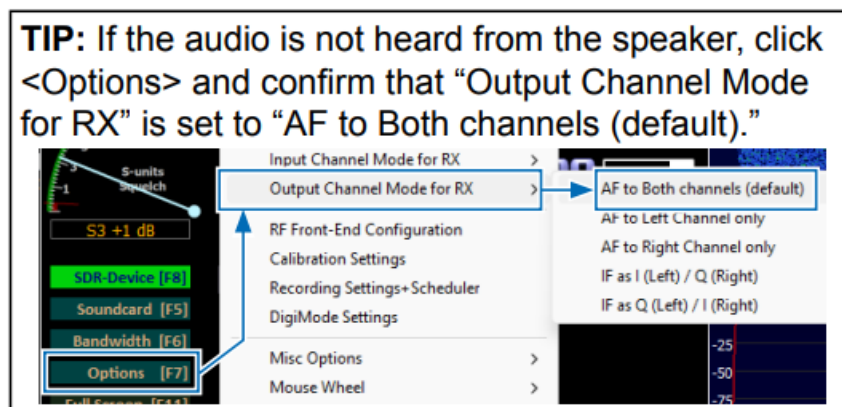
TIP: If the audio is not heard from the speaker, click <Options> and confirm that “Output Channel Mode for RX” is set to “AF to Both channels (default).”

3
1
S-units
Squelch
S3 +1 dB
SDR-Device [F8]
Soundcard [F5]
Bandwidth [F6]
Options [F7]
Full Screen [F11]

Input Channel Mode for RX >
Output Channel Mode for RX >
RF Front-End Configuration
Calibration Settings
Recording Settings+Scheduler
DigiMode Settings
Misc Options >
Mouse Wheel >

AF to Both channels (default)
AF to Left Channel only
AF to Right Channel only
IF as I (Left) / Q (Right)
IF as Q (Left) / I (Right)

-25
-50
-75